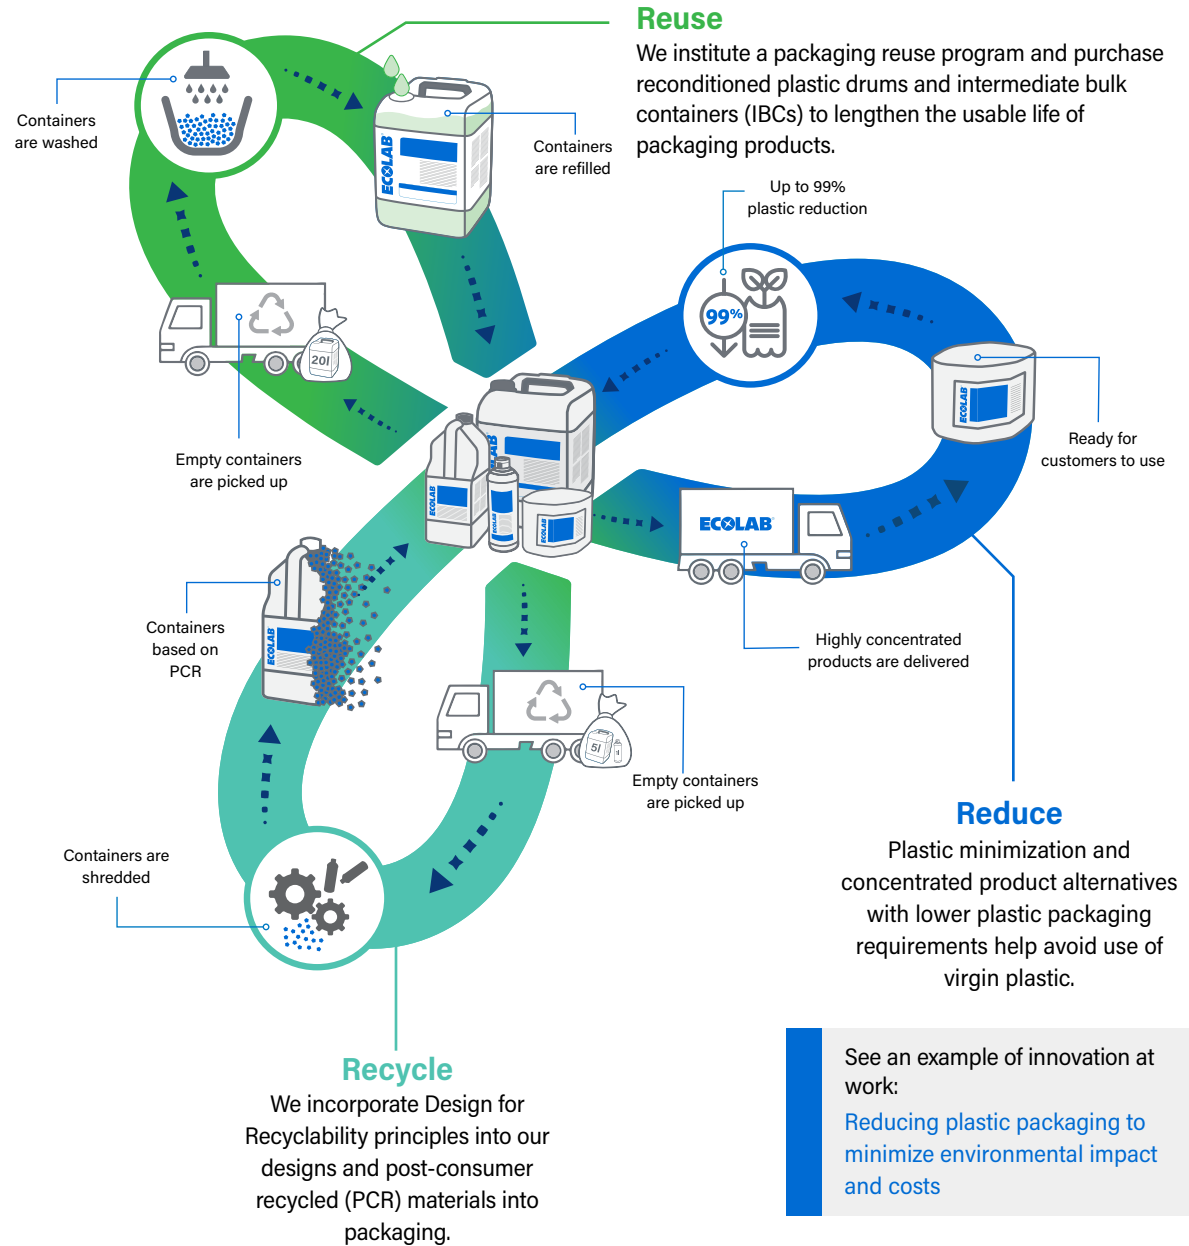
Reuse
We institute a packaging reuse program and purchase reconditioned plastic drums and intermediate bulk containers (IBCs) to lengthen the usable life of packaging products.

Containers are washed

Containers are refilled

ECOLAB

Up to 99% plastic reduction

99%

20l

Empty containers are picked up

Ready for customers to use

ECOLAB

Highly concentrated products are delivered

Containers based on PCR

ECOLAB

5l

Empty containers are picked up

Containers are shredded

Reduce
Plastic minimization and concentrated product alternatives with lower plastic packaging requirements help avoid use of virgin plastic.

Recycle
We incorporate Design for Recyclability principles into our designs and post-consumer recycled (PCR) materials into packaging.

See an example of innovation at work:
Reducing plastic packaging to minimize environmental impact and costs